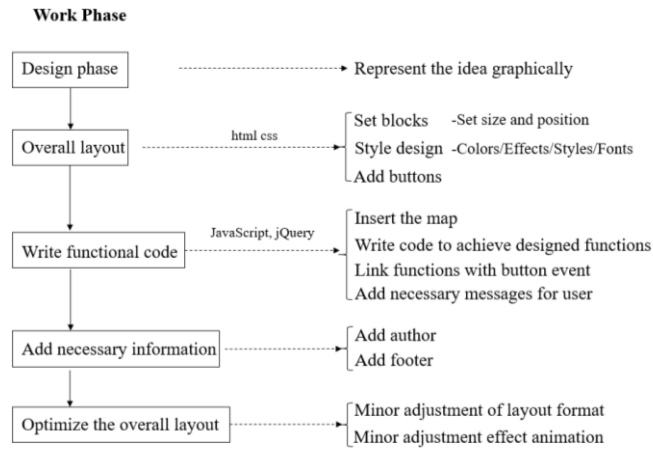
Work Phase

Design phase

Represent the idea graphically

Overall layout

html css

Set blocks -Set size and position

Style design -Colors/Effects/Styles/Fonts

Add buttons

Write functional code

JavaScript, jQuery

Insert the map

Write code to achieve designed functions

Link functions with button event

Add necessary messages for user

Add necessary information

Add author

Add footer

Optimize the overall layout

Minor adjustment of layout format

Minor adjustment effect animation